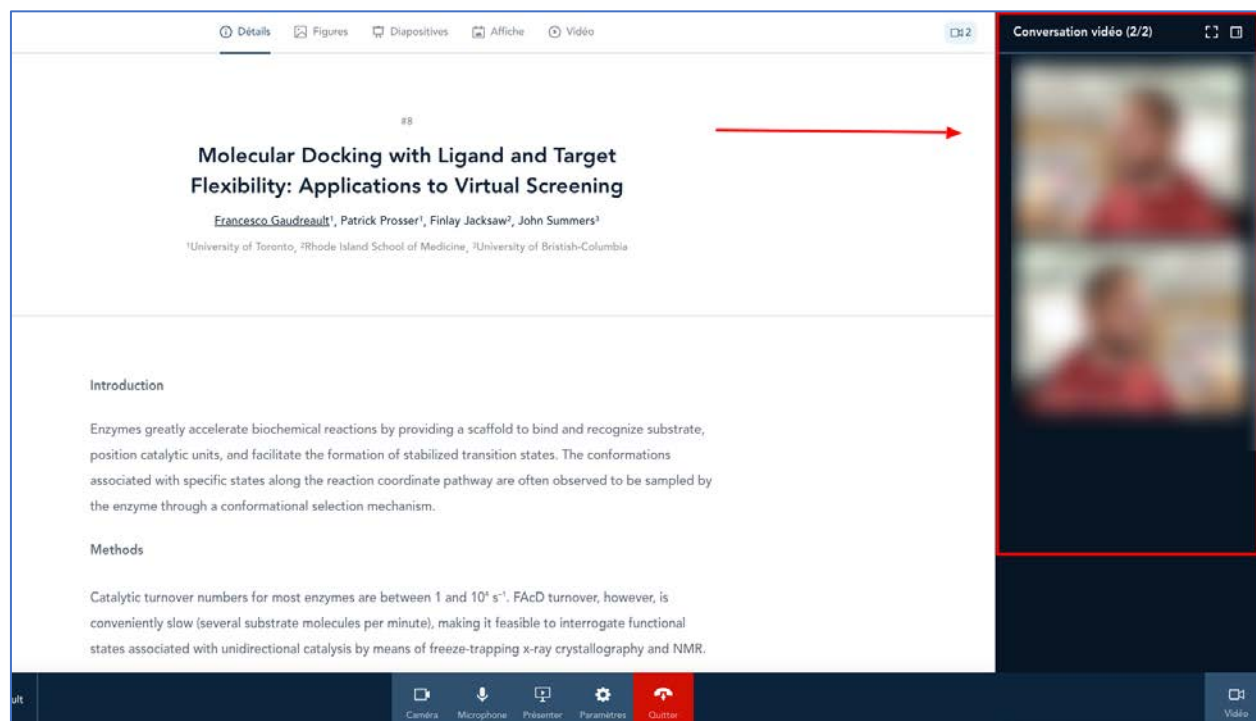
Détails Figures Diapositives Affiche Vidéo

2

Conversation vidéo (2/2)

#8

Molecular Docking with Ligand and Target Flexibility: Applications to Virtual Screening

Francesco Gaudreault¹, Patrick Prosser¹, Finlay Jacksaw², John Summers³

¹University of Toronto, ²Rhode Island School of Medicine, ³University of Bristish-Columbia

Introduction

Enzymes greatly accelerate biochemical reactions by providing a scaffold to bind and recognize substrate, position catalytic units, and facilitate the formation of stabilized transition states. The conformations associated with specific states along the reaction coordinate pathway are often observed to be sampled by the enzyme through a conformational selection mechanism.

Methods

Catalytic turnover numbers for most enzymes are between 1 and $10^4$ $s^{-1}$. FAcD turnover, however, is conveniently slow (several substrate molecules per minute), making it feasible to interrogate functional states associated with unidirectional catalysis by means of freeze-trapping x-ray crystallography and NMR.

ult

Caméra Microphone Présenter Paramètres Quitter

Vidéo